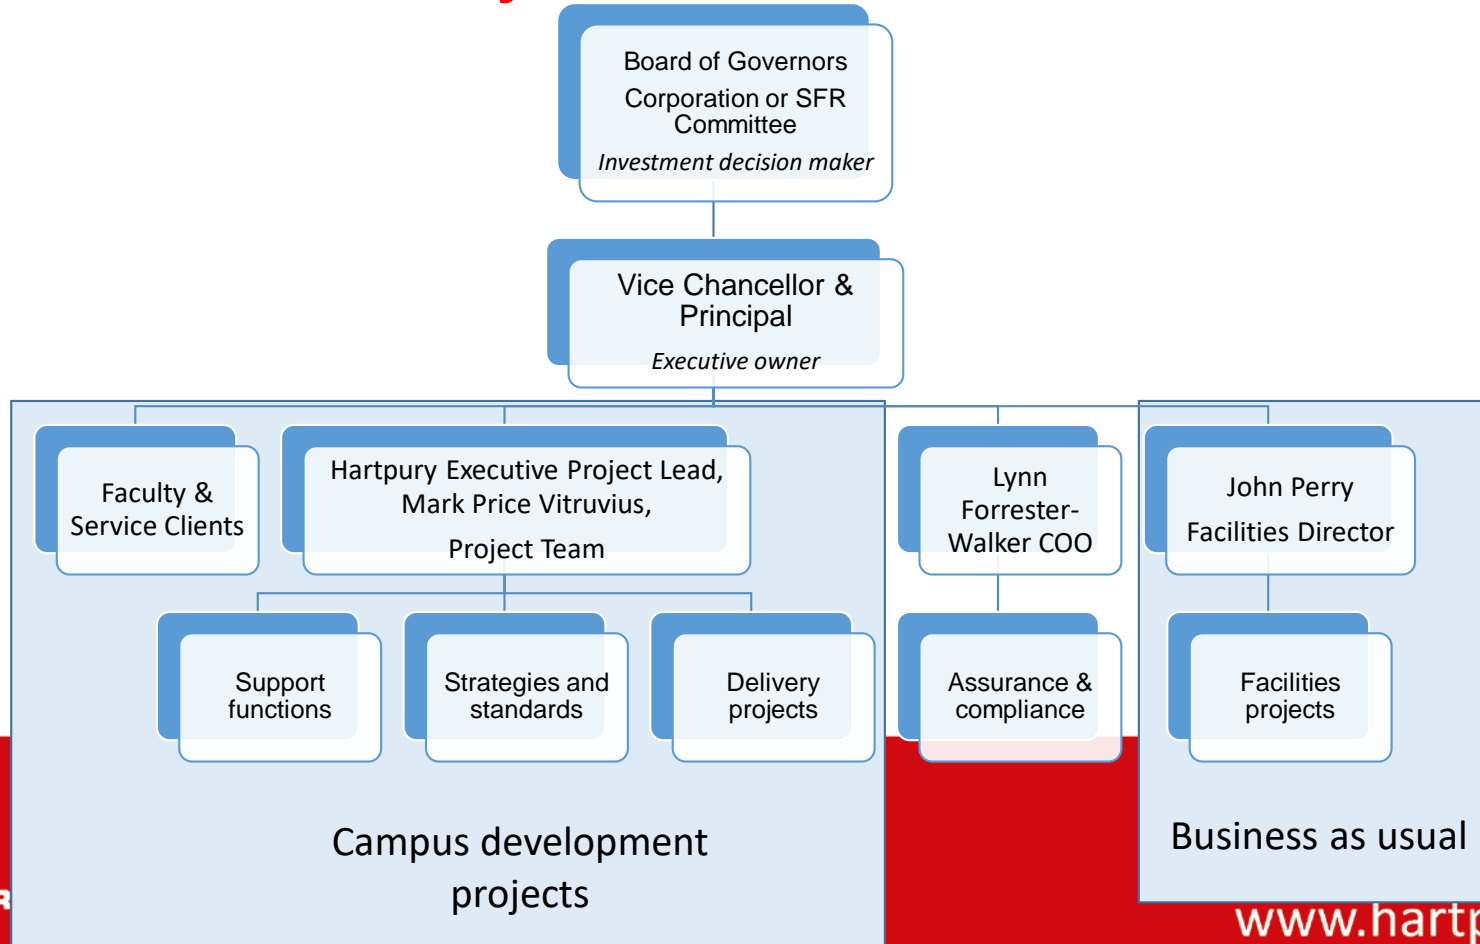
Board of Governors
Corporation or SFR Committee
*Investment decision maker*

Vice Chancellor & Principal
*Executive owner*

Faculty & Service Clients

Hartpury Executive Project Lead, Mark Price Vitruvius,
Project Team

Lynn Forrester-Walker COO

John Perry
Facilities Director

Support functions

Strategies and standards

Delivery projects

Assurance & compliance

Facilities projects

Campus development projects

Business as usual

www.hart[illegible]